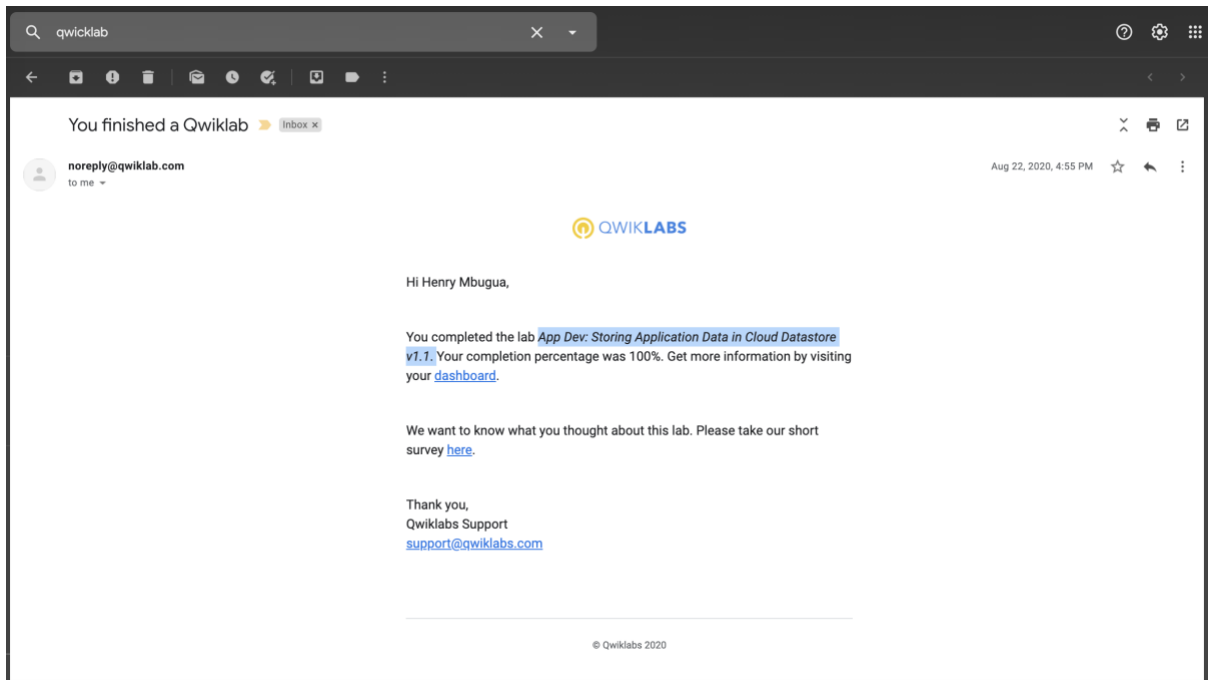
qwicklab

You finished a Qwiklab Inbox ×

noreply@qwiklab.com
to me

Aug 22, 2020, 4:55 PM

QWIKLABS

Hi Henry Mbugua,

You completed the lab App Dev: Storing Application Data in Cloud Datastore v1.1. Your completion percentage was 100%. Get more information by visiting your dashboard.

We want to know what you thought about this lab. Please take our short survey here.

Thank you,
Qwiklabs Support
support@qwiklabs.com

© Qwiklabs 2020